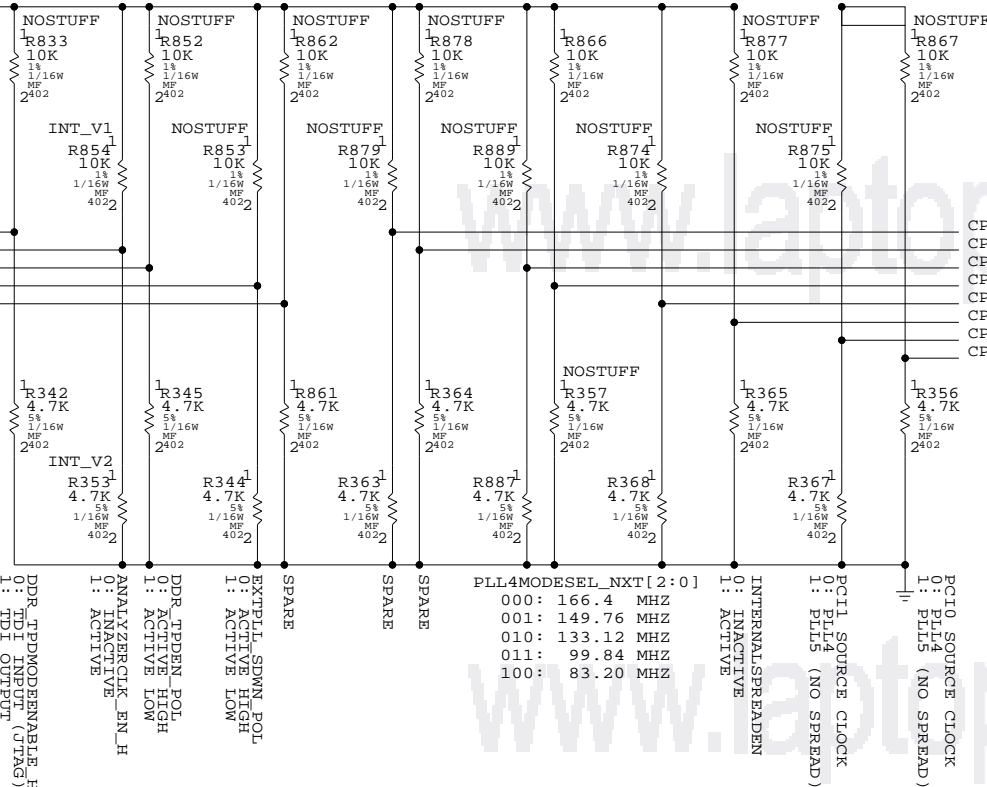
NOSTUFF
1
R833
10K
1%
1/16W
MF
2 402

NOSTUFF
1
R852
10K
1%
1/16W
MF
2 402

NOSTUFF
1
R862
10K
1%
1/16W
MF
2 402

NOSTUFF
1
R878
10K
1%
1/16W
MF
2 402

1
R866
10K
1%
1/16W
MF
2 402

NOSTUFF
1
R877
10K
1%
1/16W
MF
2 402

NOSTUFF
1
R867
10K
1%
1/16W
MF
2 402

INT_V1
R854 1
10K
1%
1/16W
MF
402 2

NOSTUFF
R853 1
10K
1%
1/16W
MF
402 2

NOSTUFF
R879 1
10K
1%
1/16W
MF
402 2

NOSTUFF
R889 1
10K
1%
1/16W
MF
402 2

NOSTUFF
R874 1
10K
1%
1/16W
MF
402 2

NOSTUFF
R875 1
10K
1%
1/16W
MF
402 2

CP
CP
CP
CP
CP
CP
CP
CP

1
R342
4.7K
5%
1/16W
MF
2 402

1
R345
4.7K
5%
1/16W
MF
2 402

1
R861
4.7K
5%
1/16W
MF
2 402

1
R364
4.7K
5%
1/16W
MF
2 402

NOSTUFF
1
R357
4.7K
5%
1/16W
MF
2 402

1
R365
4.7K
5%
1/16W
MF
2 402

1
R356
4.7K
5%
1/16W
MF
2 402

INT_V2
R353 1
4.7K
5%
1/16W
MF
402 2

R344 1
4.7K
5%
1/16W
MF
402 2

R363 1
4.7K
5%
1/16W
MF
402 2

R887 1
4.7K
5%
1/16W
MF
402 2

R368 1
4.7K
5%
1/16W
MF
402 2

R367 1
4.7K
5%
1/16W
MF
402 2

DDR_TPDMODEENABLE_F
0: TDI INPUT (JTAG)
1: TDI OUTPUT

ANALYZERCLK_EN_H
0: INACTIVE
1: ACTIVE

DDR_TPDEN_POL
0: ACTIVE HIGH
1: ACTIVE LOW

EXTPLL_SDWN_POL
0: ACTIVE HIGH
1: ACTIVE LOW

SPARE

SPARE

SPARE

PLL4MODESEL_NXT[2:0]
000: 166.4 MHZ
001: 149.76 MHZ
010: 133.12 MHZ
011: 99.84 MHZ
100: 83.20 MHZ

INTERNALSPREADEN
0: INACTIVE
1: ACTIVE

PCI1 SOURCE CLOCK
0: PLL4
1: PLL5 (NO SPREAD)

PCI0 SOURCE CLOCK
0: PLL4
1: PLL5 (NO SPREAD)

www.laptop
www.laptop